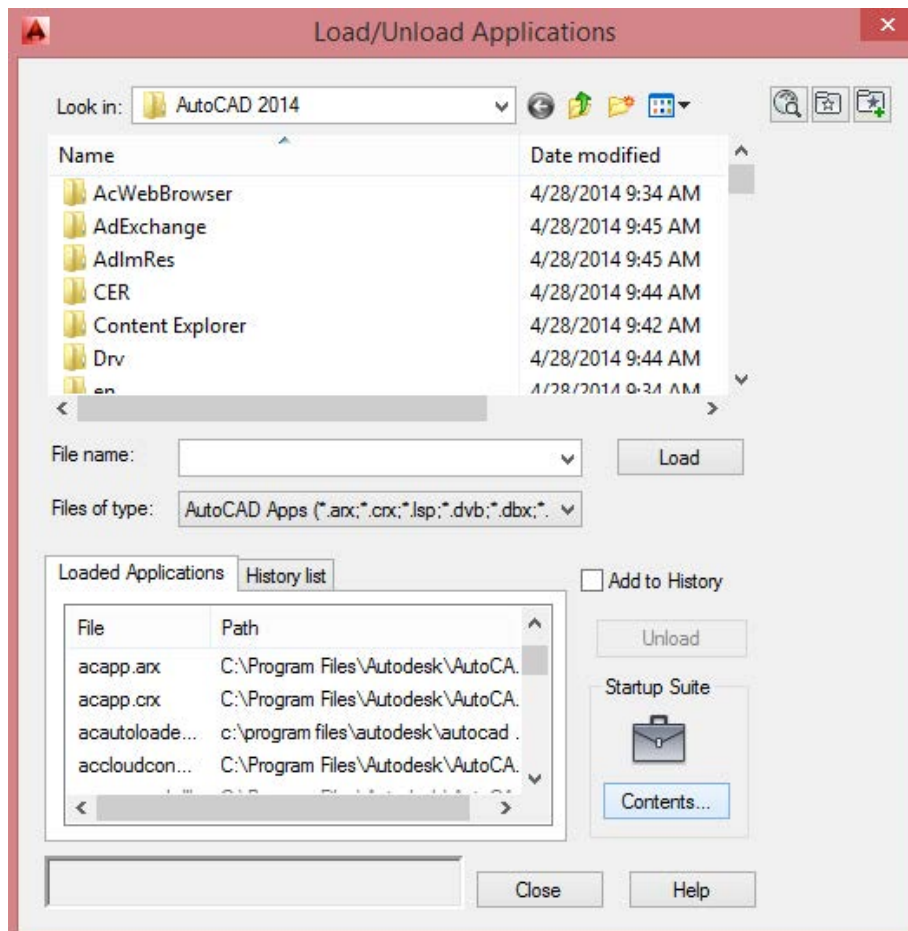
Load/Unload Applications

Look in: AutoCAD 2014

| Name | Date modified |
|---|---|
| AcWebBrowser | 4/28/2014 9:34 AM |
| AdExchange | 4/28/2014 9:45 AM |
| AdlmRes | 4/28/2014 9:45 AM |
| CER | 4/28/2014 9:44 AM |
| Content Explorer | 4/28/2014 9:42 AM |
| Drv | 4/28/2014 9:44 AM |
| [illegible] | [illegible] |

File name:

Load

Files of type: AutoCAD Apps (*.arx;*.crx;*.lsp;*.dvb;*.dbx;*.

Loaded Applications

History list

Add to History

| File | Path |
|---|---|
| acapp.arx | C:\Program Files\Autodesk\AutoCA. |
| acapp.crx | C:\Program Files\Autodesk\AutoCA. |
| acautoloade... | c:\program files\autodesk\autocad . |
| accloudcon... | C:\Program Files\Autodesk\AutoCA. |

Unload

Startup Suite

Contents...

Close

Help